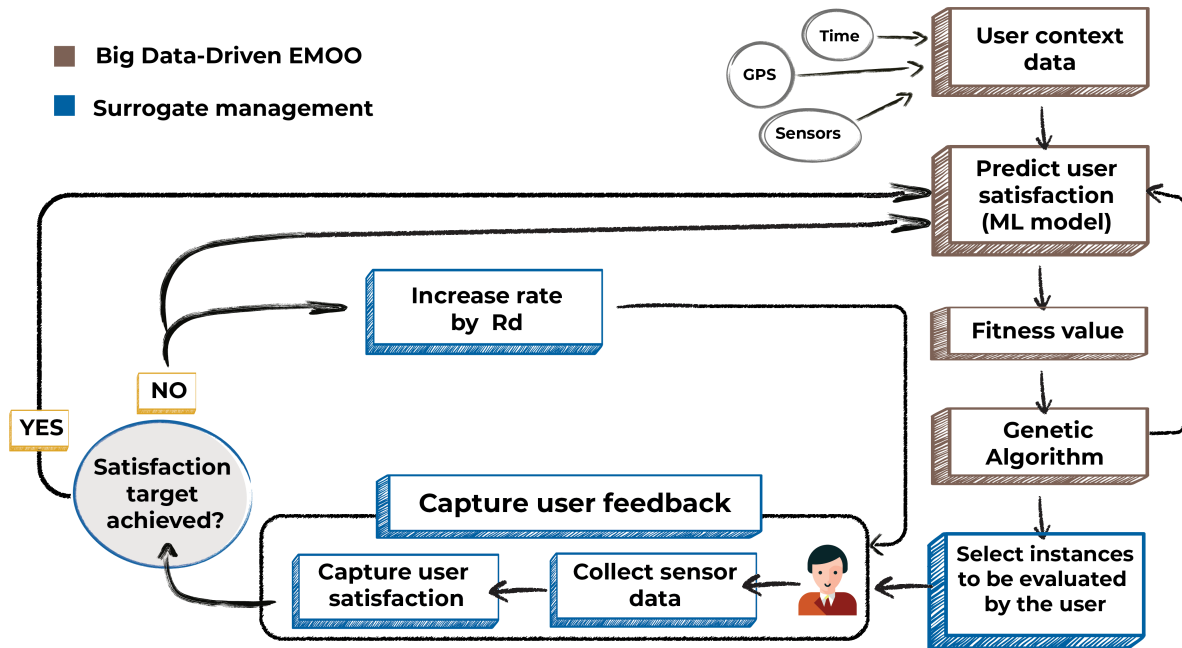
Big Data-Driven EMOO

Surrogate management

Time

GPS

Sensors

User context data

Predict user satisfaction (ML model)

Fitness value

Genetic Algorithm

Select instances to be evaluated by the user

Increase rate by Rd

NO

YES

Satisfaction target achieved?

Capture user feedback

Capture user satisfaction

Collect sensor data